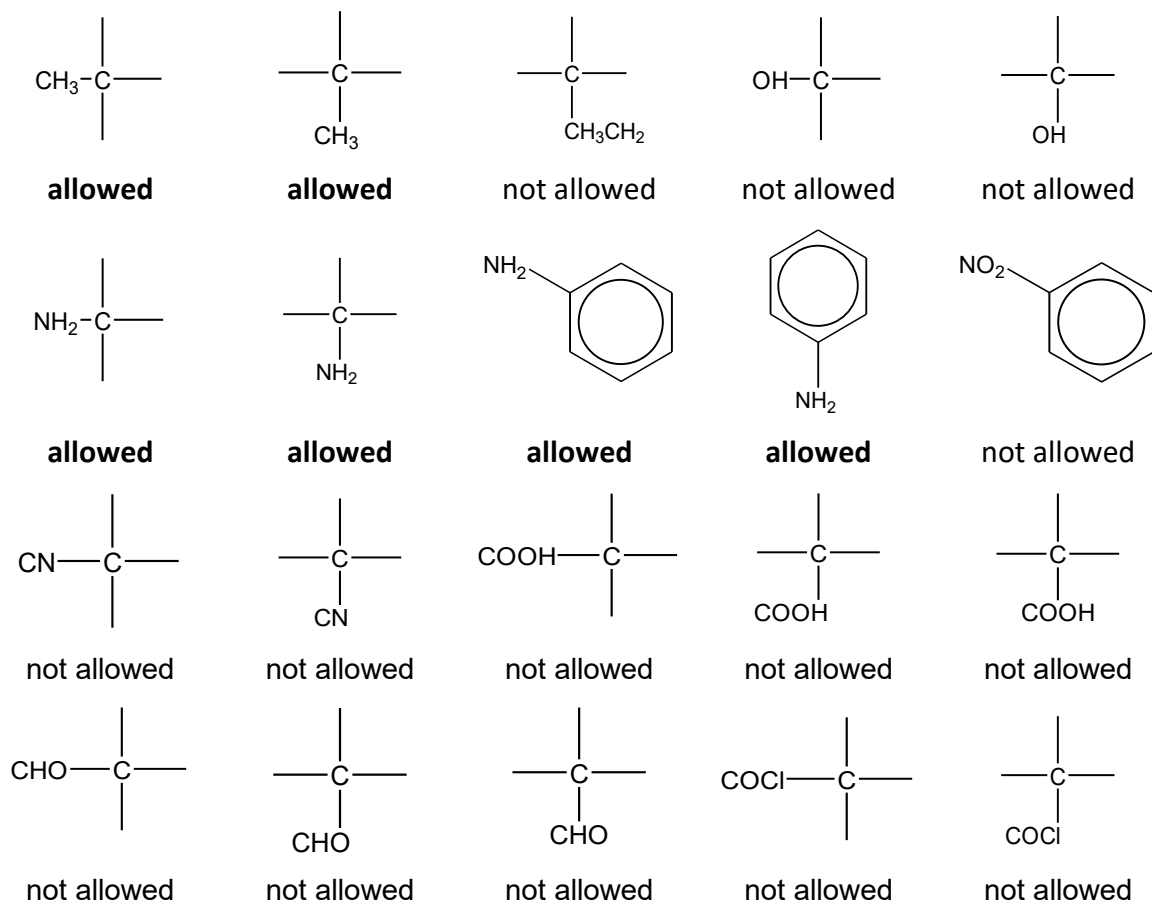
$CH_3$–C

allowed

C
$CH_3$

allowed

C
$CH_3CH_2$

not allowed

OH–C

not allowed

C
OH

not allowed

$NH_2$–C

allowed

C
$NH_2$

allowed

$NH_2$

allowed

$NH_2$

allowed

$NO_2$

not allowed

CN–C

not allowed

C
CN

not allowed

COOH–C

not allowed

C
COOH

not allowed

C
COOH

not allowed

CHO–C

not allowed

C
CHO

not allowed

C
CHO

not allowed

COCl–C

not allowed

C
COCl

not allowed